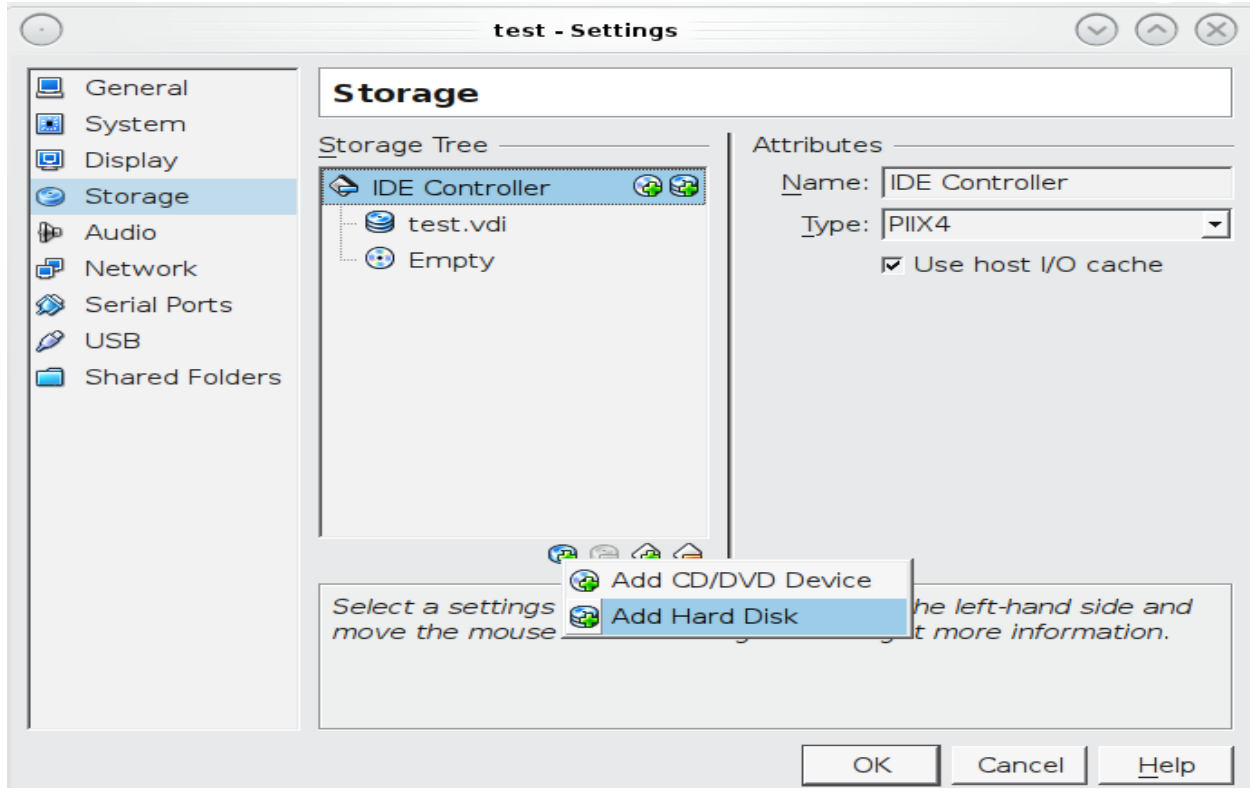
test - Settings

General
System
Display
Storage
Audio
Network
Serial Ports
USB
Shared Folders

Storage

Storage Tree

IDE Controller
test.vdi
Empty

Attributes

Name: IDE Controller
Type: PIIX4
Use host I/O cache

Add CD/DVD Device
Add Hard Disk

Select a settings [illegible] the left-hand side and move the mouse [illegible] t more information.

OK
Cancel
Help